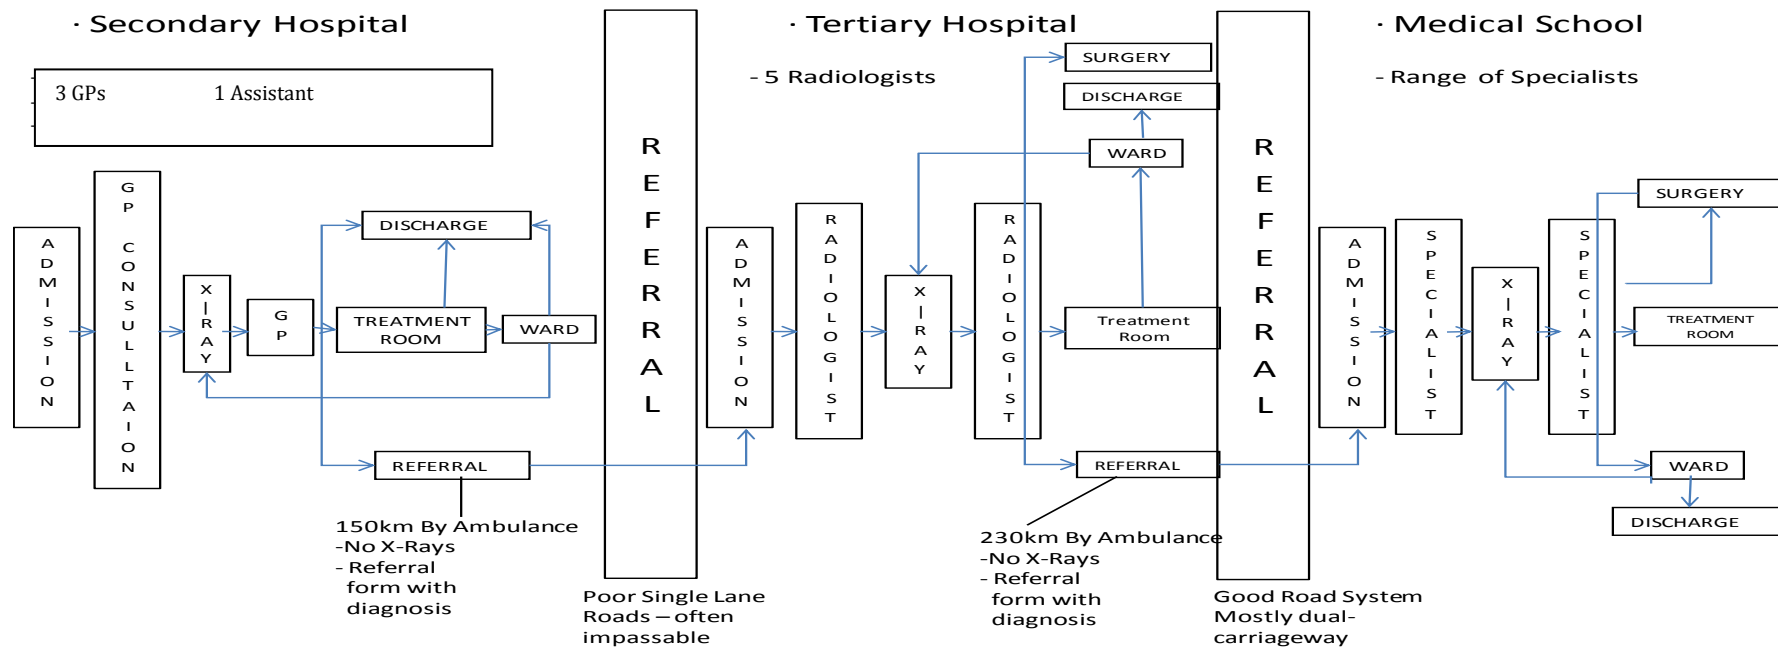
· Secondary Hospital

3 GPs 1 Assistant

ADMISSION

GP CONSULTATION

XRAY

GP

DISCHARGE

TREATMENT ROOM

WARD

REFERRAL

150km By Ambulance
-No X-Rays
- Referral form with diagnosis

REFERRAL

Poor Single Lane Roads – often impassable

· Tertiary Hospital

- 5 Radiologists

ADMISSION

RADIOLOGIST

XRAY

RADIOLOGIST

SURGERY

DISCHARGE

WARD

Treatment Room

REFERRAL

230km By Ambulance
-No X-Rays
- Referral form with diagnosis

REFERRAL

Good Road System Mostly dual-carriageway

· Medical School

- Range of Specialists

ADMISSION

SPECIALIST

XRAY

SPECIALIST

SURGERY

TREATMENT ROOM

WARD

DISCHARGE